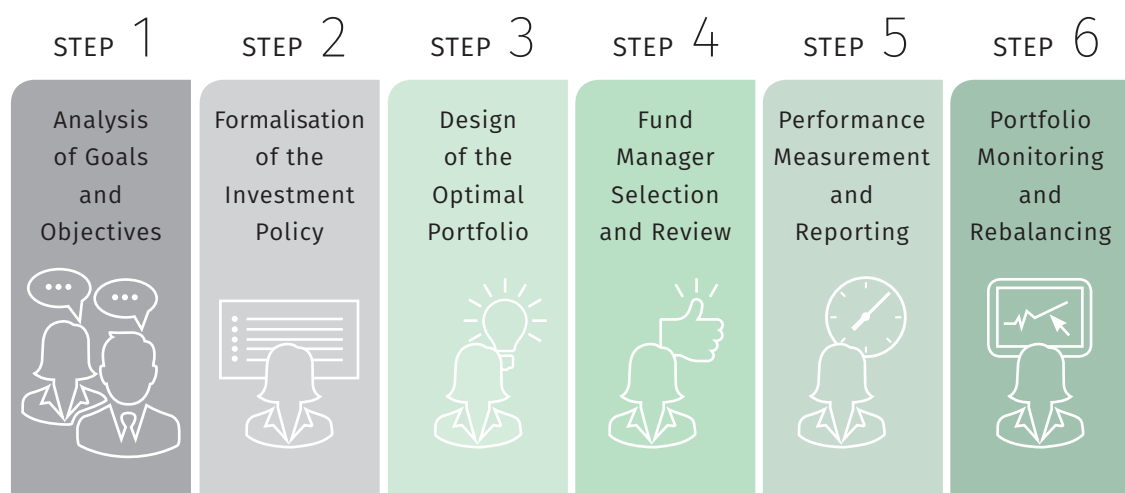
STEP 1

Analysis of Goals and Objectives

STEP 2

Formalisation of the Investment Policy

STEP 3

Design of the Optimal Portfolio

STEP 4

Fund Manager Selection and Review

STEP 5

Performance Measurement and Reporting

STEP 6

Portfolio Monitoring and Rebalancing